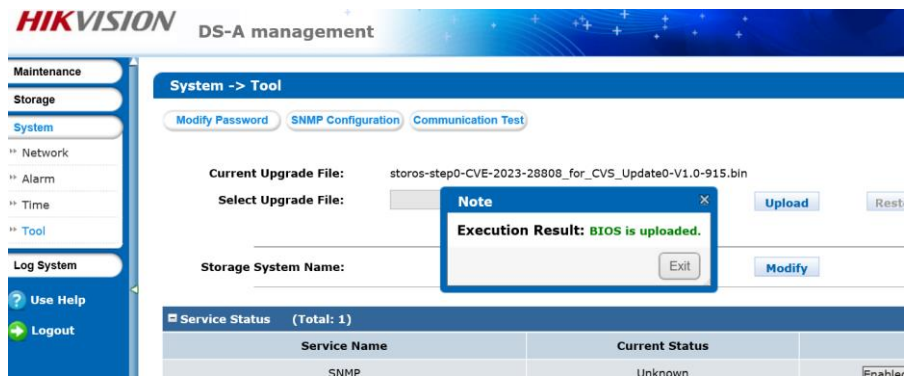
HIKVISION DS-A management

Maintenance
Storage
System
Network
Alarm
Time
Tool
Log System
Use Help
Logout

System -> Tool

Modify Password
SNMP Configuration
Communication Test

Current Upgrade File: storos-step0-CVE-2023-28808_for_CVS_Update0-V1.0-915.bin

Select Upgrade File:

Upload

Rest

Storage System Name:

Modify

Note

Execution Result: BIOS is uploaded.

Exit

Service Status (Total: 1)

| Service Name | Current Status | |
|---|---|---|
| SNMP | Unknown | Enabled |